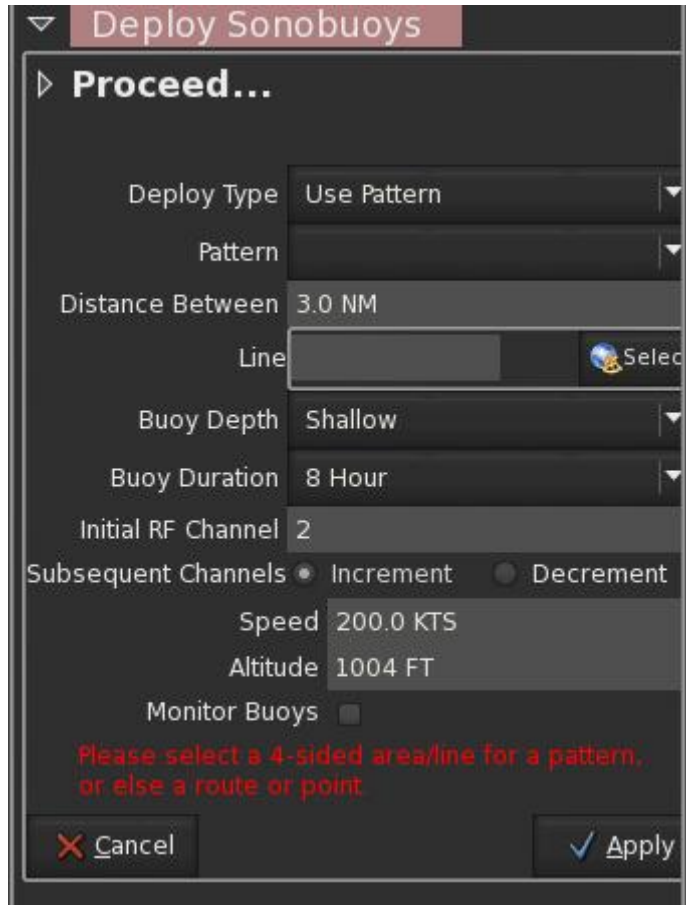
Deploy Sonobuoys

Proceed...

Deploy Type Use Pattern

Pattern

Distance Between 3.0 NM

Line Selec

Buoy Depth Shallow

Buoy Duration 8 Hour

Initial RF Channel 2

Subsequent Channels Increment Decrement

Speed 200.0 KTS

Altitude 1004 FT

Monitor Buoys

Please select a 4-sided area/line for a pattern, or else a route or point

Cancel

Apply